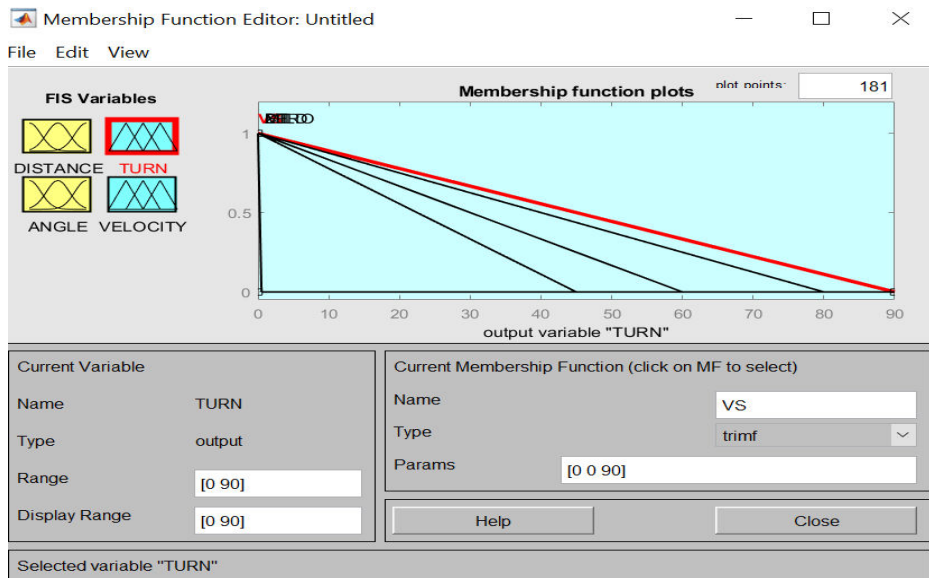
Membership Function Editor: Untitled

File Edit View

FIS Variables

DISTANCE TURN

ANGLE VELOCITY

Membership function plots

plot points: 181

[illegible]

1

0.5

0

0 10 20 30 40 50 60 70 80 90

output variable "TURN"

Current Variable

Name TURN

Type output

Range [0 90]

Display Range [0 90]

Current Membership Function (click on MF to select)

Name VS

Type trimf

Params [0 0 90]

Help

Close

Selected variable "TURN"